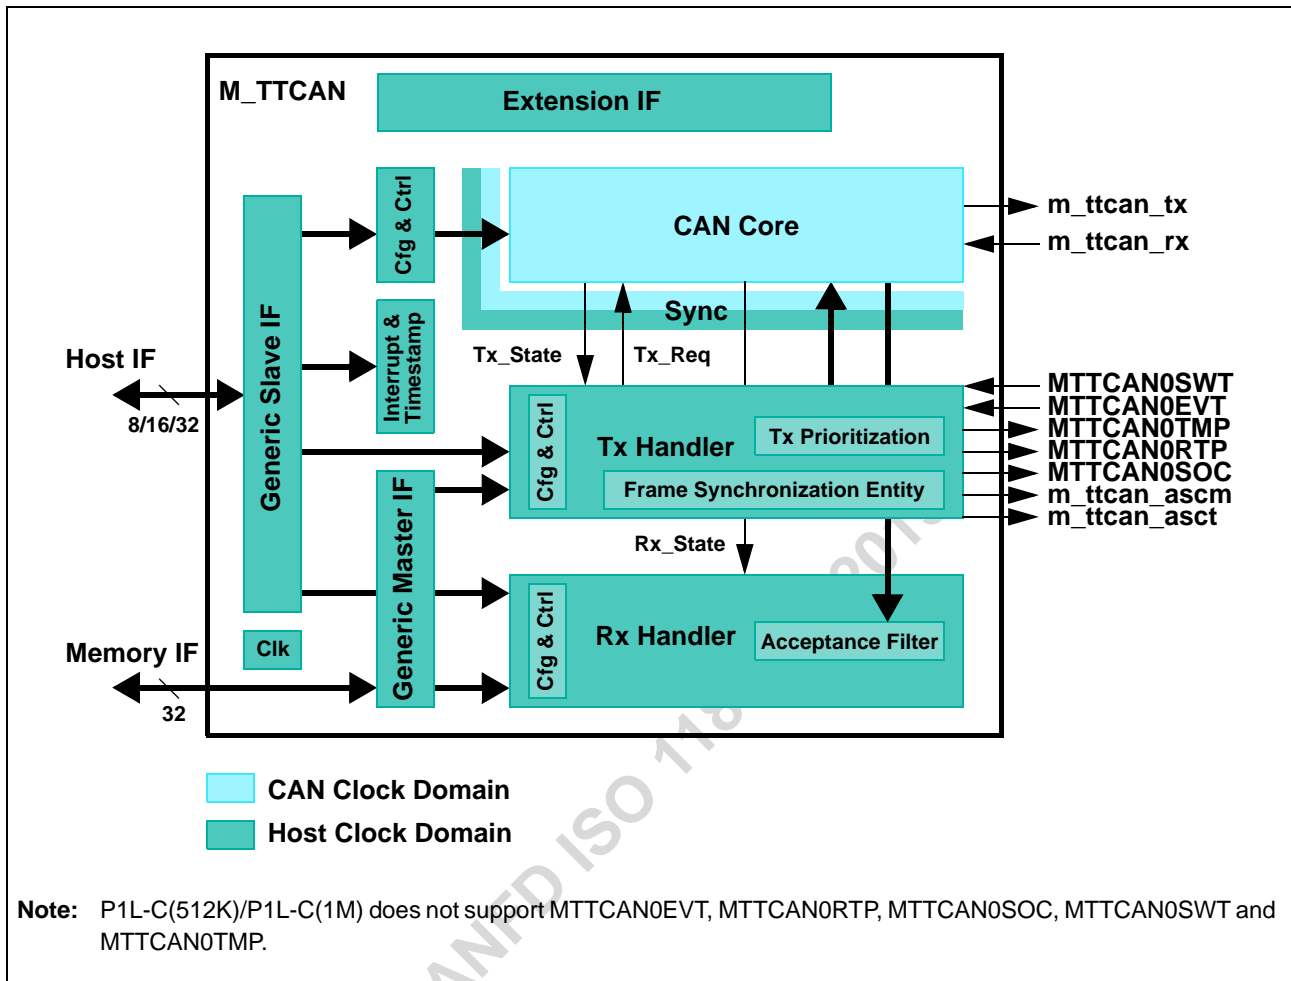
M_TTCAN

Extension IF

Cfg & Ctrl

CAN Core

m_ttcan_tx
m_ttcan_rx

Sync

Host IF

8/16/32

Generic Slave IF

Interrupt & Timestamp

Tx_State

Tx_Req

MTTCAN0SWT
MTTCAN0EVT
MTTCAN0TMP
MTTCAN0RTP
MTTCAN0SOC
m_ttcan_ascm
m_ttcan_asct

Cfg & Ctrl

Tx Handler

Tx Prioritization

Frame Synchronization Entity

Generic Master IF

Rx_State

Cfg & Ctrl

Rx Handler

Acceptance Filter

Clk

Memory IF

32

CAN Clock Domain

Host Clock Domain

Note: P1L-C(512K)/P1L-C(1M) does not support MTTCAN0EVT, MTTCAN0RTP, MTTCAN0SOC, MTTCAN0SWT and MTTCAN0TMP.